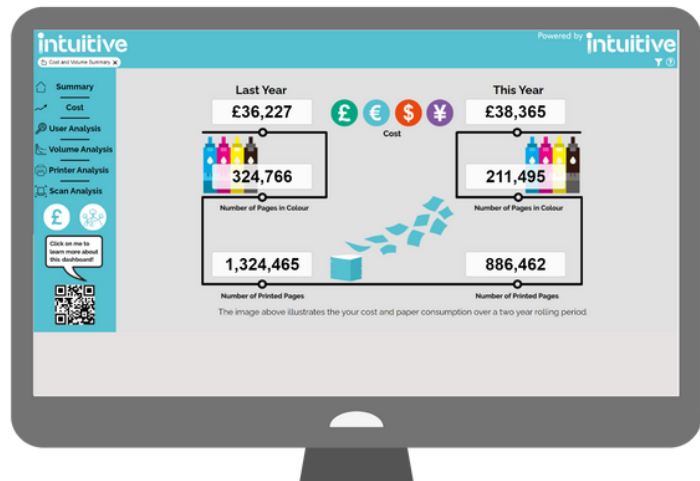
intuitive

Cost and Volume Summary

Powered by intuitive

Summary

Cost

User Analysis

Volume Analysis

Printer Analysis

Scan Analysis

Click on me to learn more about this dashboard!

Last Year

£36,227

324,766

Number of Pages in Colour

1,324,465

Number of Printed Pages

£ € $ ¥

Cost

This Year

£38,365

211,495

Number of Pages in Colour

886,462

Number of Printed Pages

The image above illustrates the your cost and paper consumption over a two year rolling period.